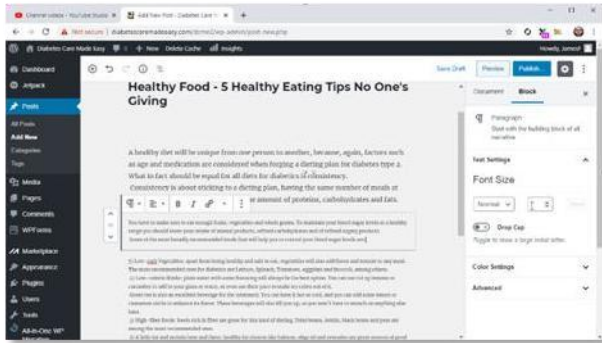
Channel videos - YouTube Studio × Add New Post ‹ Diabetes Care × +

diabetescaremadeeasy.com/admin/wp-admin/post-new.php

Diabetes Care Made Easy + New Delete Cache Insights Howdy, Jamesf

Dashboard
Jetpack
Posts
All Posts
Add New
Categories
Tags
Media
Pages
Comments
WPForms
Marketplace
Appearance
Plugins
Users
Tools
All-in-One WP Migration

Save Draft Preview Publish...

Healthy Food - 5 Healthy Eating Tips No One's Giving

A healthy diet will be unique from one person to another, because, again, factors such as age and medication are considered when forging a dieting plan for diabetes type 2. What in fact should be equal for all diets for diabetics is consistency. Consistency is about sticking to a dieting plan, having the same number of meals at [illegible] amount of proteins, carbohydrates and fats.

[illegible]

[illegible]

Document Block

Paragraph
Start with the building block of all narrative.

Text Settings

Font Size

Normal

Drop Cap
Toggle to show a large initial letter.

Color Settings

Advanced